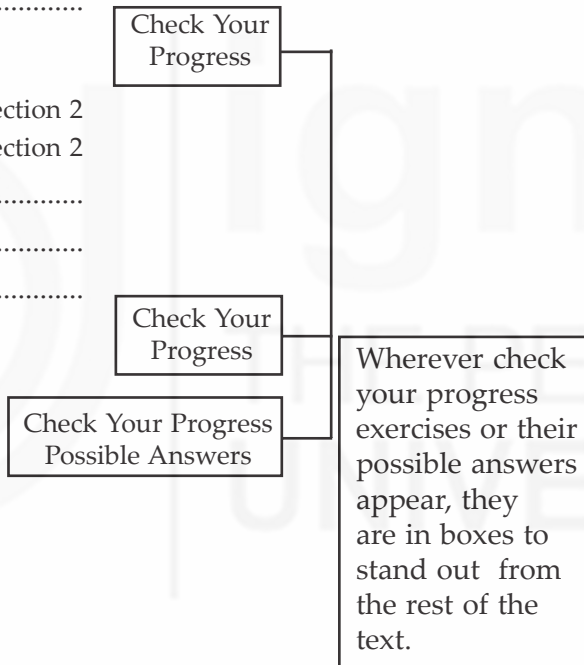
..........

ection 2
ection 2
..........
..........
..........

Check Your Progress

Check Your Progress

Check Your Progress Possible Answers

Wherever check your progress exercises or their possible answers appear, they are in boxes to stand out from the rest of the text.